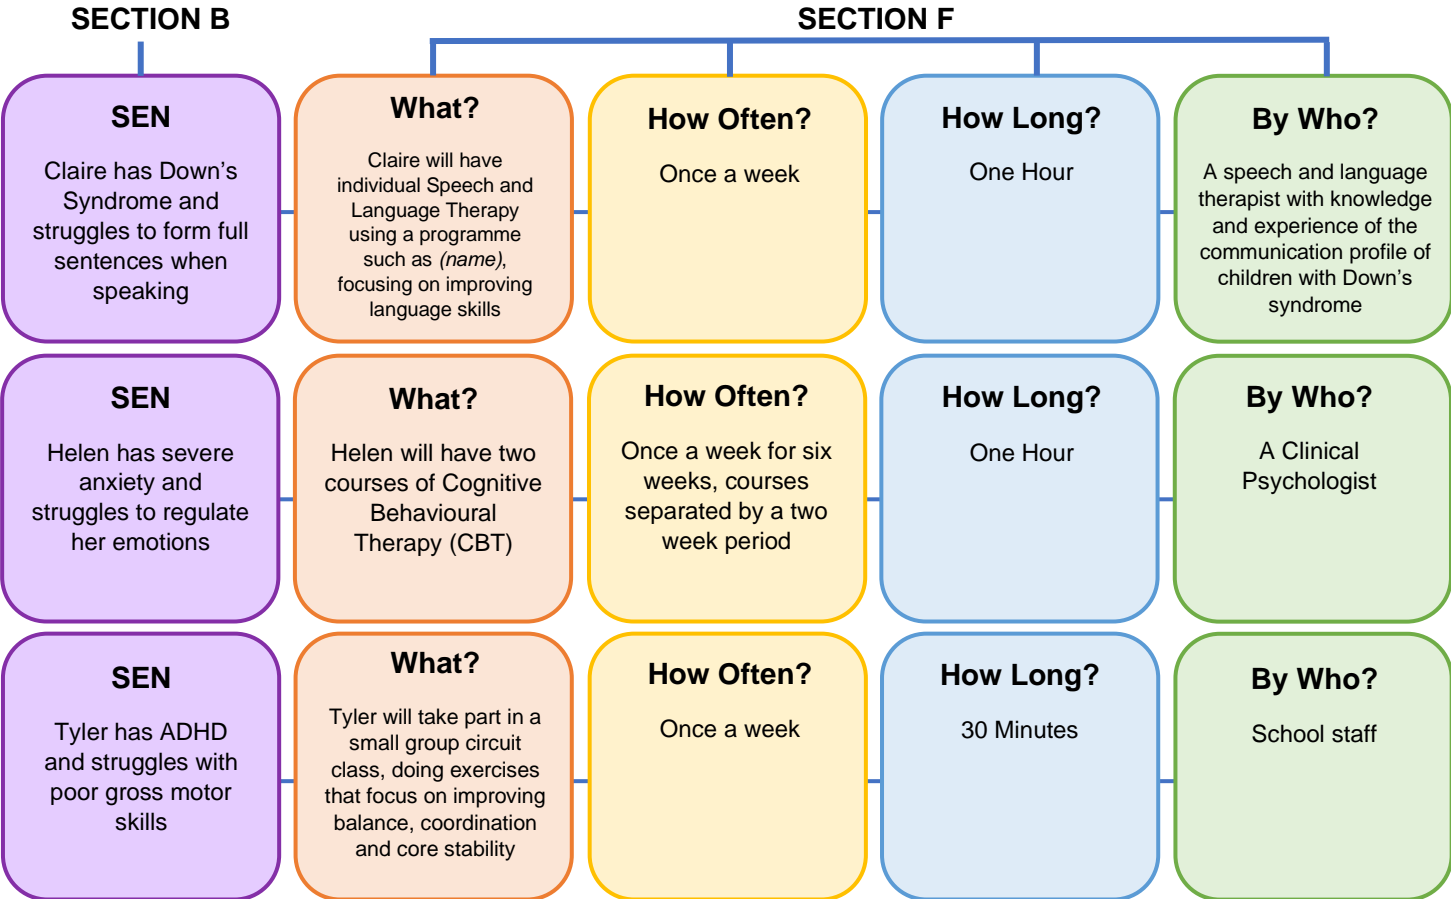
SECTION B

SECTION F

SEN

Claire has Down's Syndrome and struggles to form full sentences when speaking

What?

Claire will have individual Speech and Language Therapy using a programme such as *(name)*, focusing on improving language skills

How Often?

Once a week

How Long?

One Hour

By Who?

A speech and language therapist with knowledge and experience of the communication profile of children with Down's syndrome

SEN

Helen has severe anxiety and struggles to regulate her emotions

What?

Helen will have two courses of Cognitive Behavioural Therapy (CBT)

How Often?

Once a week for six weeks, courses separated by a two week period

How Long?

One Hour

By Who?

A Clinical Psychologist

SEN

Tyler has ADHD and struggles with poor gross motor skills

What?

Tyler will take part in a small group circuit class, doing exercises that focus on improving balance, coordination and core stability

How Often?

Once a week

How Long?

30 Minutes

By Who?

School staff